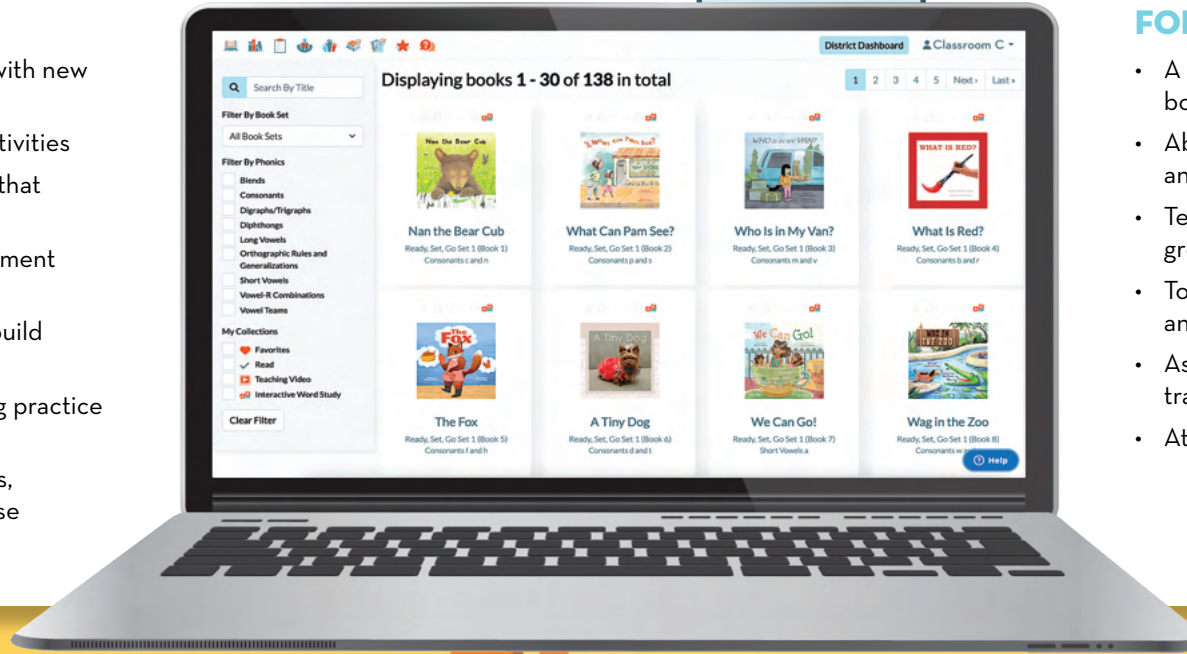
with new

tivities
that

ment

uild

g practice

s,
se

District Dashboard
Classroom C

Search By Title

Filter By Book Set
All Book Sets

Filter By Phonics
Blends
Consonants
Digraphs/Trigraphs
Diphthongs
Long Vowels
Orthographic Rules and Generalizations
Short Vowels
Vowel-R Combinations
Vowel Teams

My Collections
Favorites
Read
Teaching Video
Interactive Word Study

Clear Filter

Displaying books 1 - 30 of 138 in total

1 2 3 4 5 Next› Last»

Nan the Bear Cub
Nan the Bear Cub
Ready, Set, Go Set 1 (Book 1)
Consonants c and n

What Can Pam See?
What Can Pam See?
Ready, Set, Go Set 1 (Book 2)
Consonants p and s

WHO is in my VAN?
Who Is in My Van?
Ready, Set, Go Set 1 (Book 3)
Consonants m and v

WHAT IS RED?
What Is Red?
Ready, Set, Go Set 1 (Book 4)
Consonants b and r

The Fox
The Fox
Ready, Set, Go Set 1 (Book 5)
Consonants f and h

A Tiny Dog
A Tiny Dog
Ready, Set, Go Set 1 (Book 6)
Consonants d and t

We Can Go!
We Can Go!
Ready, Set, Go Set 1 (Book 7)
Short Vowels a

WAG in THE ZOO
Wag in the Zoo
Ready, Set, Go Set 1 (Book 8)
Consonants w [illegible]

Help

FO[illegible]

• A
bo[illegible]

• Ab
an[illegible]

• Te
gr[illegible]

• To
an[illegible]

• As
tra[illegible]

• At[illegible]